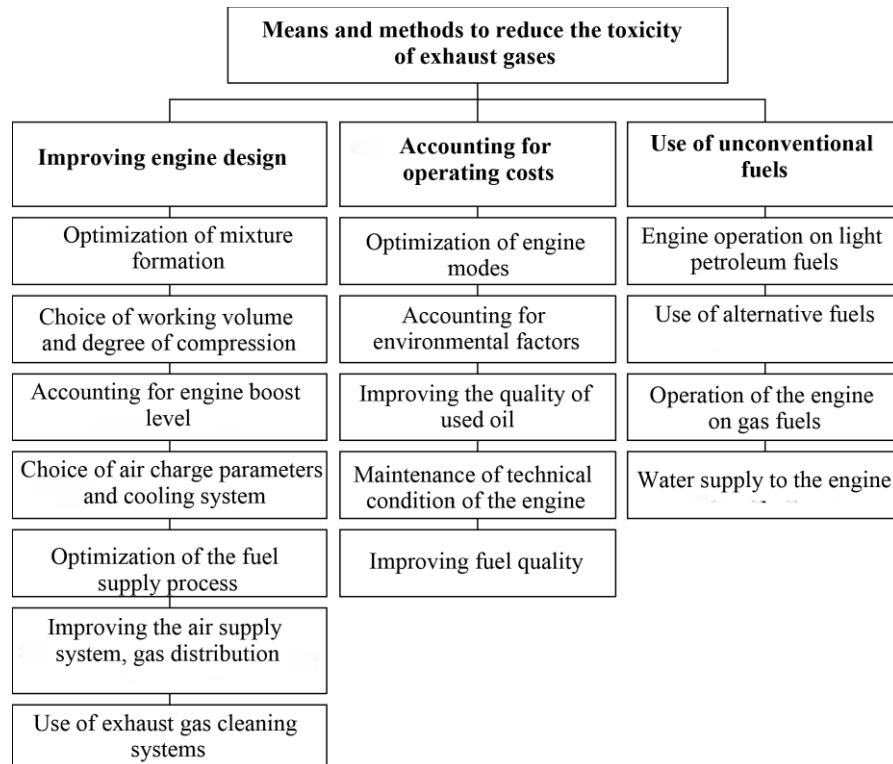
Means and methods to reduce the toxicity of exhaust gases

Improving engine design

Optimization of mixture formation

Choice of working volume and degree of compression

Accounting for engine boost level

Choice of air charge parameters and cooling system

Optimization of the fuel supply process

Improving the air supply system, gas distribution

Use of exhaust gas cleaning systems

Accounting for operating costs

Optimization of engine modes

Accounting for environmental factors

Improving the quality of used oil

Maintenance of technical condition of the engine

Improving fuel quality

Use of unconventional fuels

Engine operation on light petroleum fuels

Use of alternative fuels

Operation of the engine on gas fuels

Water supply to the engine